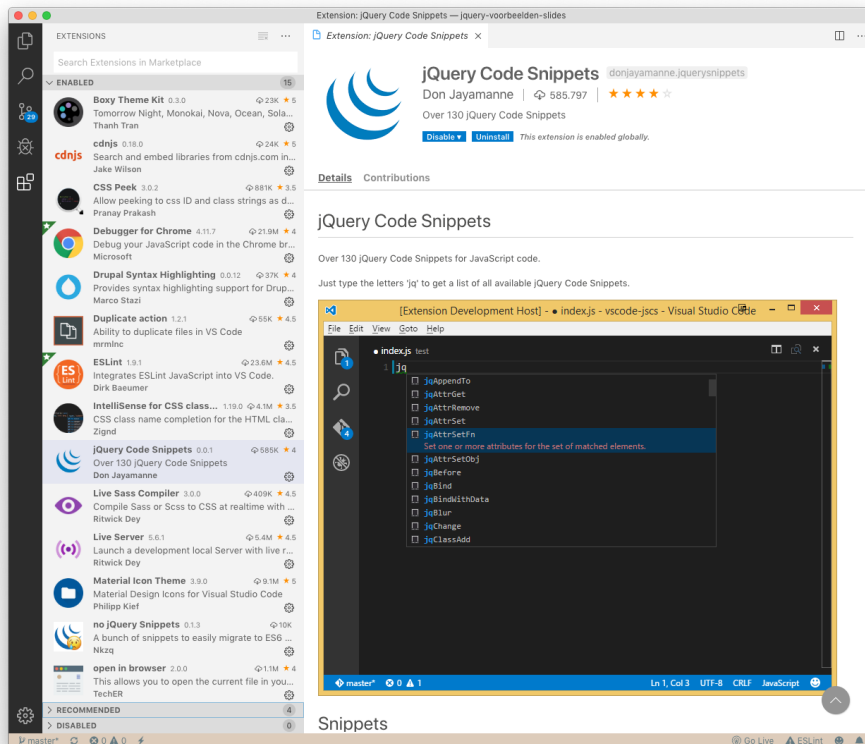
Extension: jQuery Code Snippets — jquery-voorbeelden-slides

EXTENSIONS

Search Extensions in Marketplace

ENABLED 15

Boxy Theme Kit 0.3.0 23K ★ 5
Tomorrow Night, Monokai, Nova, Ocean, Sola...
Thanh Tran

cdnjs 0.18.0 24K ★ 5
Search and embed libraries from cdnjs.com in...
Jake Wilson

CSS Peek 3.0.2 881K ★ 3.5
Allow peeking to css ID and class strings as d...
Pranay Prakash

Debugger for Chrome 4.11.7 21.9M ★ 4
Debug your JavaScript code in the Chrome br...
Microsoft

Drupal Syntax Highlighting 0.0.12 37K ★ 4
Provides syntax highlighting support for Drup...
Marco Stazi

Duplicate action 1.2.1 55K ★ 4.5
Ability to duplicate files in VS Code
mrmlnc

ESLint 1.9.1 23.6M ★ 4.5
Integrates ESLint JavaScript into VS Code.
Dirk Baeumer

IntelliSense for CSS class... 1.19.0 4.1M ★ 3.5
CSS class name completion for the HTML cla...
Zignd

jQuery Code Snippets 0.0.1 585K ★ 4
Over 130 jQuery Code Snippets
Don Jayamanne

Live Sass Compiler 3.0.0 409K ★ 4.5
Compile Sass or Scss to CSS at realtime with ...
Ritwick Dey

Live Server 5.6.1 5.4M ★ 4.5
Launch a development local Server with live r...
Ritwick Dey

Material Icon Theme 3.9.0 9.1M ★ 5
Material Design Icons for Visual Studio Code
Philipp Kief

no jQuery Snippets 0.1.3 10K
A bunch of snippets to easily migrate to ES6 ...
Nkzq

open in browser 2.0.0 1.1M ★ 4
This allows you to open the current file in you...
TechER

RECOMMENDED 4
DISABLED 0

Extension: jQuery Code Snippets ×

jQuery Code Snippets donjayamanne.jquerysnippets
Don Jayamanne 585.797 ★★★★☆
Over 130 jQuery Code Snippets
Disable ▾ Uninstall This extension is enabled globally.

Details Contributions

jQuery Code Snippets

Over 130 jQuery Code Snippets for JavaScript code.

Just type the letters 'jq' to get a list of all available jQuery Code Snippets.

[Extension Development Host] - ● index.js - vscode-jscs - Visual Studio Code
File Edit View Goto Help
● index.js test
1 jq
jqAppendTo
jqAttrGet
jqAttrRemove
jqAttrSet
jqAttrSetFn
Set one or more attributes for the set of matched elements.
jqAttrSetObj
jqBefore
jqBind
jqBindWithData
jqBlur
jqChange
jqClassAdd
master* ⊗ 0 ⚠ 1 Ln 1, Col 3 UTF-8 CRLF JavaScript

Snippets

master* ⊗ 0 ⚠ 0 Go Live ✓ ESLint